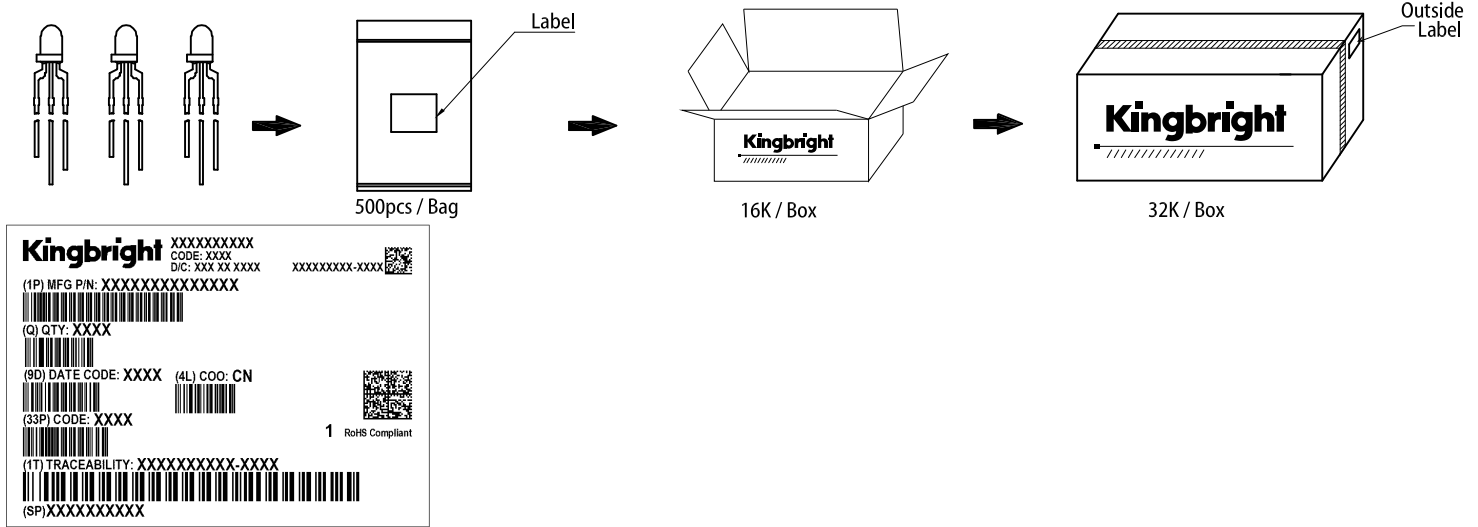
Label

Outside Label

Kingbright

Kingbright

500pcs / Bag

16K / Box

32K / Box

Kingbright XXXXXXXXXX
CODE: XXXX
D/C: XXX XX XXXX

XXXXXXXXXX-XXXX

(1P) MFG P/N: XXXXXXXXXXXXXX

(Q) QTY: XXXX

(9D) DATE CODE: XXXX (4L) COO: CN

(33P) CODE: XXXX

1 RoHS Compliant

(1T) TRACEABILITY: XXXXXXXXXX-XXXX

(SP)XXXXXXXXXX